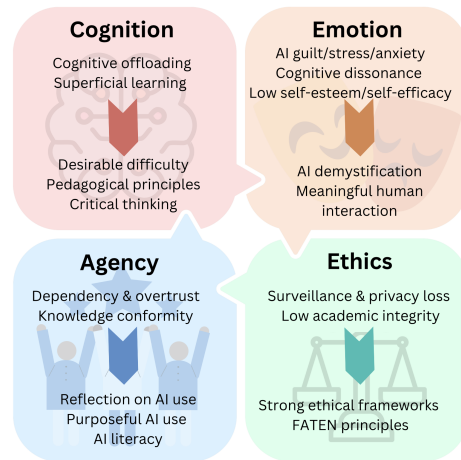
Cognition
Cognitive offloading
Superficial learning
Desirable difficulty
Pedagogical principles
Critical thinking

Emotion
AI guilt/stress/anxiety
Cognitive dissonance
Low self-esteem/self-efficacy
AI demystification
Meaningful human interaction

Agency
Dependency & overtrust
Knowledge conformity
Reflection on AI use
Purposeful AI use
AI literacy

Ethics
Surveillance & privacy loss
Low academic integrity
Strong ethical frameworks
FATEN principles